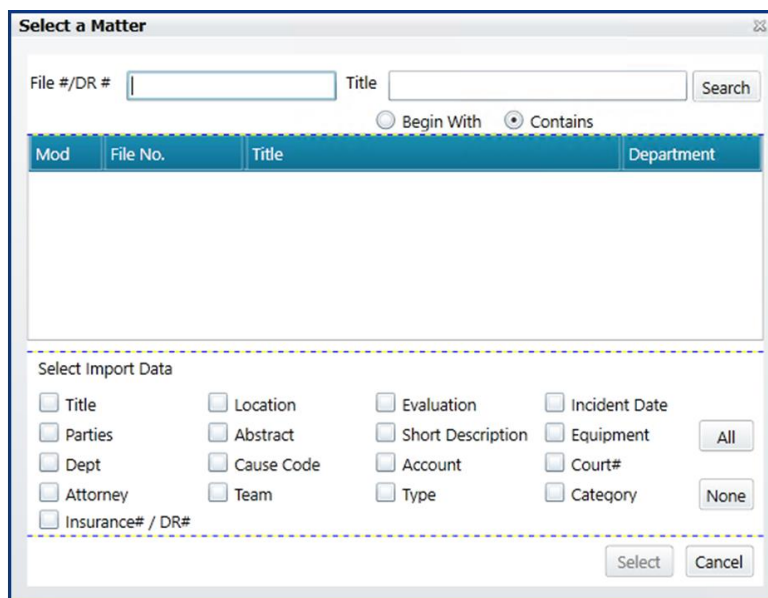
Select a Matter

File #/DR #

Title

Search

Begin With

Contains

| Mod | File No. | Title | Department |
|---|---|---|---|

Select Import Data

Title
Location
Evaluation
Incident Date
Parties
Abstract
Short Description
Equipment
All
Dept
Cause Code
Account
Court#
Attorney
Team
Type
Category
None
Insurance# / DR#

Select
Cancel